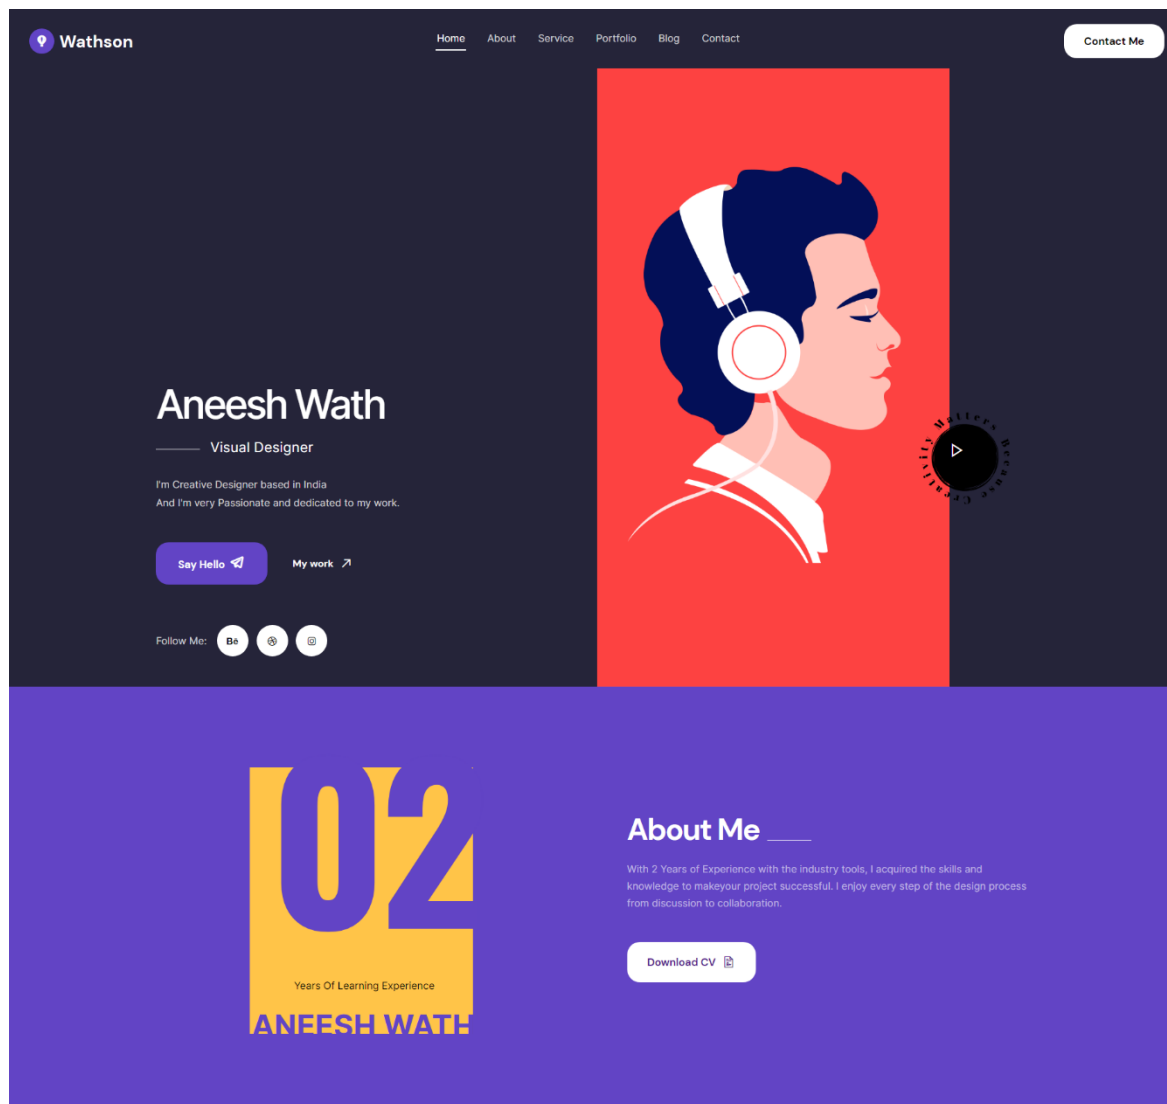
Wathson

Home About Service Portfolio Blog Contact

Contact Me

Aneesh Wath

Visual Designer

I'm Creative Designer based in India
And I'm very Passionate and dedicated to my work.

Say Hello

My work ↗

Follow Me: Bē

Creativity Matters Because

02

Years Of Learning Experience

ANEESH WATH

About Me

With 2 Years of Experience with the industry tools, I acquired the skills and knowledge to makeyour project successful. I enjoy every step of the design process from discussion to collaboration.

Download CV